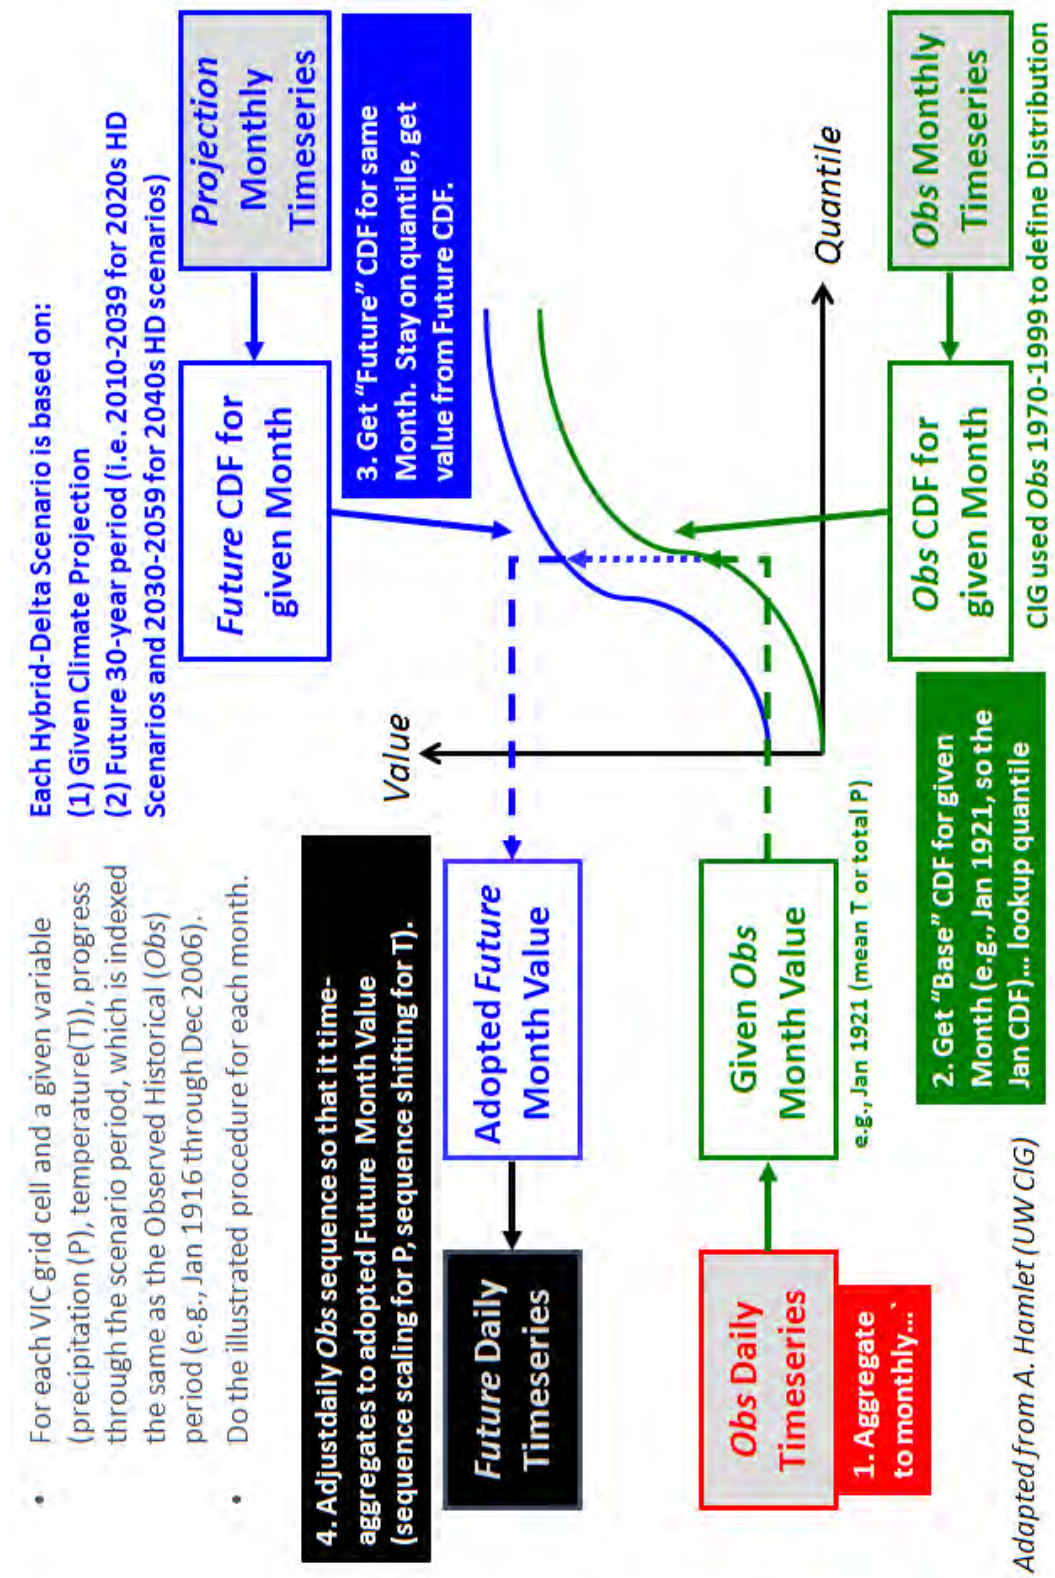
• For each VIC grid cell and a given variable (precipitation (P), temperature(T)), progress through the scenario period, which is indexed the same as the Observed Historical (Obs) period (e.g., Jan 1916 through Dec 2006).

• Do the illustrated procedure for each month.

Each Hybrid-Delta Scenario is based on:
(1) Given Climate Projection
(2) Future 30-year period (i.e. 2010-2039 for 2020s HD Scenarios and 2030-2059 for 2040s HD scenarios)

Projection Monthly Timeseries

Future CDF for given Month

3. Get "Future" CDF for same Month. Stay on quantile, get value from Future CDF.

Quantile

Value

Obs Monthly Timeseries

Obs CDF for given Month

CIG used Obs 1970-1999 to define Distribution

4. Adjust daily Obs sequence so that it time-aggregates to adopted Future Month Value (sequence scaling for P, sequence shifting for T).

Adopted Future Month Value

Future Daily Timeseries

Given Obs Month Value

e.g., Jan 1921 (mean T or total P)

2. Get "Base" CDF for given Month (e.g., Jan 1921, so the Jan CDF)… lookup quantile

Obs Daily Timeseries

1. Aggregate to monthly…

Adapted from A. Hamlet (UW CIG)